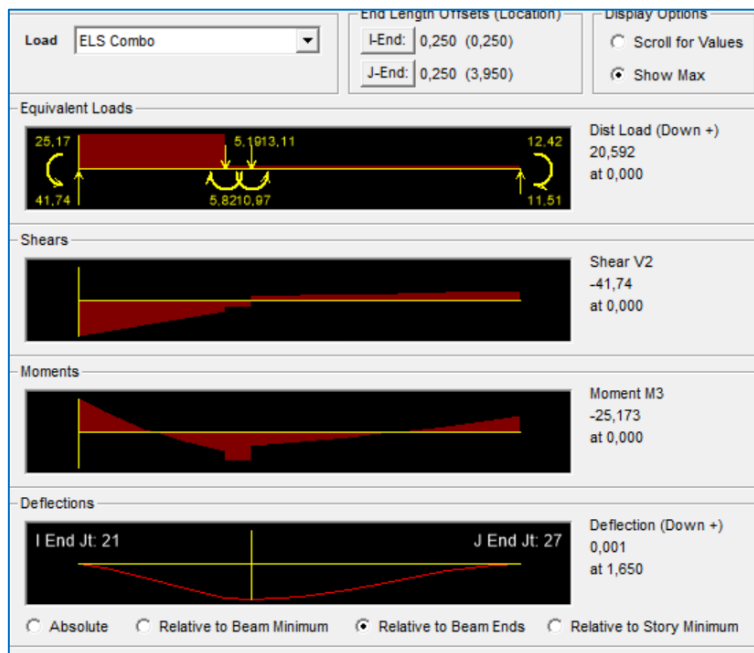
Load ELS Combo

End Length Offsets (Location)
I-End: 0,250 (0,250)
J-End: 0,250 (3,950)

Display Options
Scroll for Values
Show Max

Equivalent Loads
25,17
5,19
13,11
12,42
41,74
5,82
10,97
11,51
Dist Load (Down +)
20,592
at 0,000

Shears
Shear V2
-41,74
at 0,000

Moments
Moment M3
-25,173
at 0,000

Deflections
I End Jt: 21
J End Jt: 27
Deflection (Down +)
0,001
at 1,650

Absolute
Relative to Beam Minimum
Relative to Beam Ends
Relative to Story Minimum